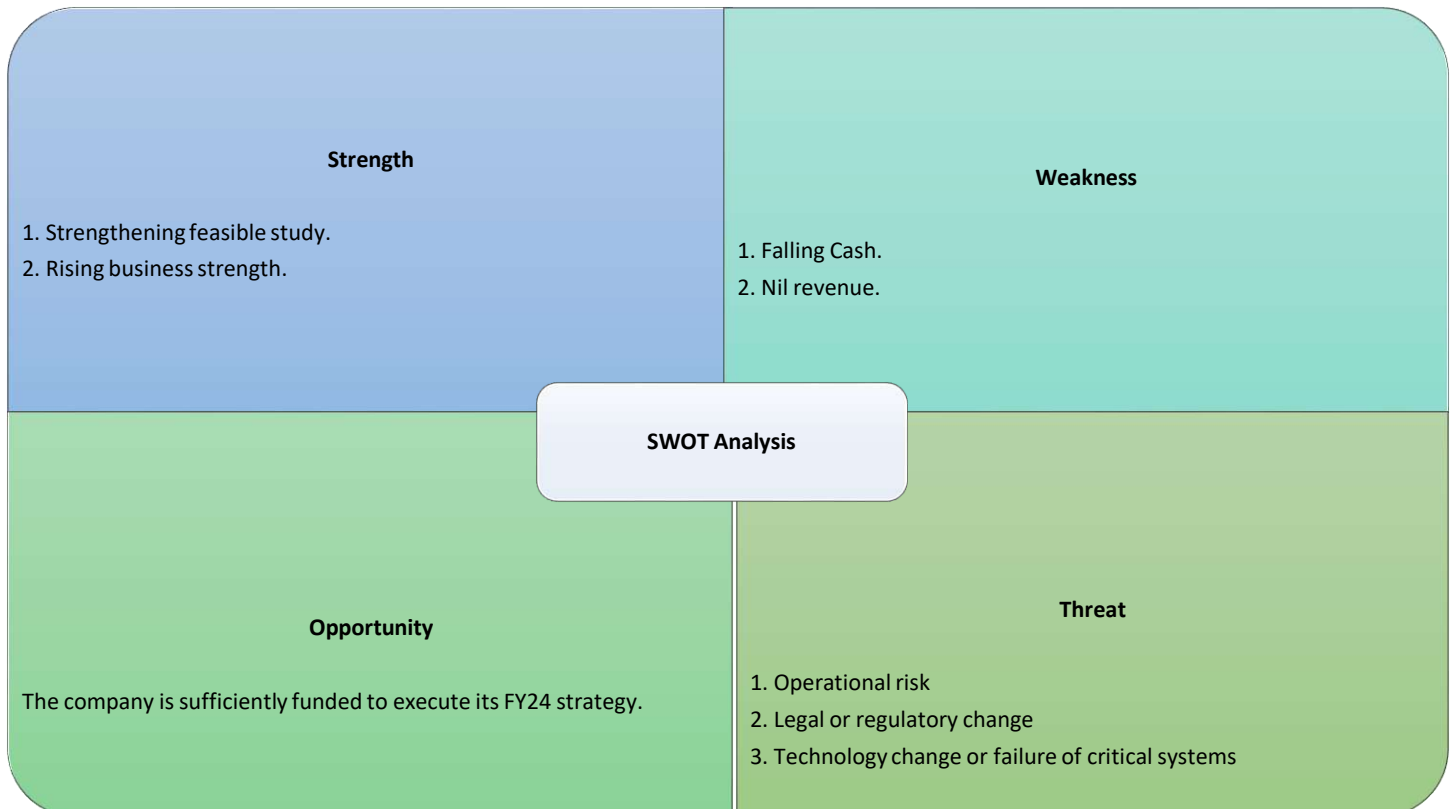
Strength

1. Strengthening feasible study.
2. Rising business strength.

Weakness

1. Falling Cash.
2. Nil revenue.

SWOT Analysis

Opportunity

The company is sufficiently funded to execute its FY24 strategy.

Threat

1. Operational risk
2. Legal or regulatory change
3. Technology change or failure of critical systems